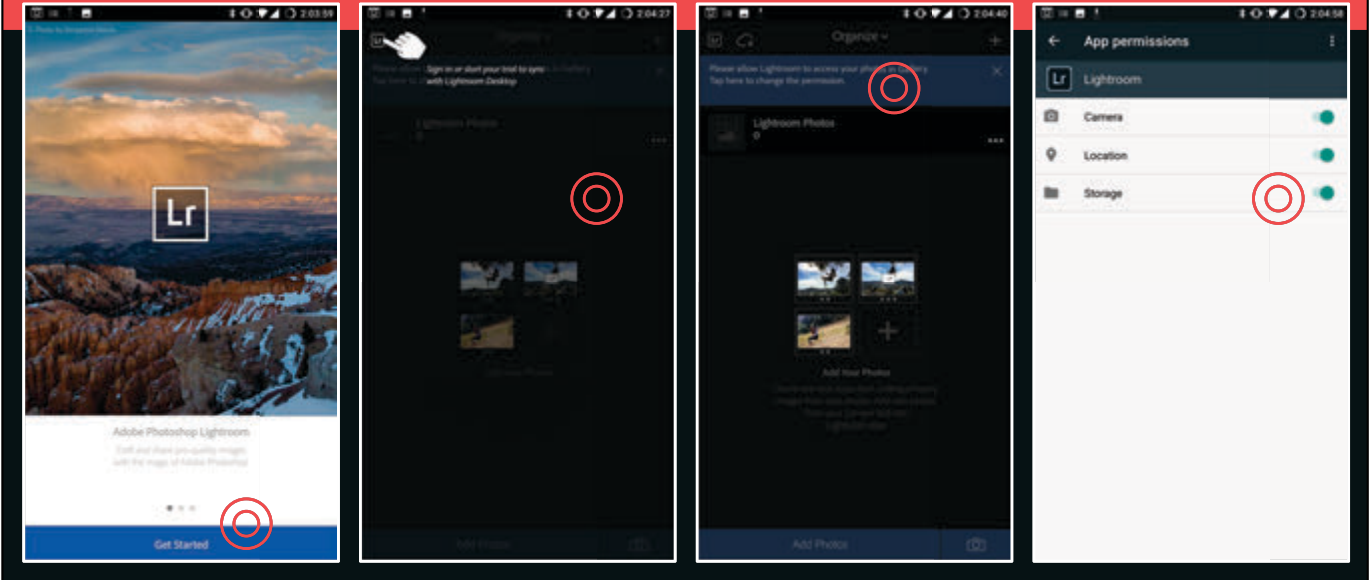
2:03:59

Lr

Adobe Photoshop Lightroom

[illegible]

Get Started

2:04:27

Organize

Sign in or start your trial to sync with Lightroom Desktop

Lightroom Photos

Add Photos

2:04:40

Organize

Please allow Lightroom to access your photos in Gallery. Tap here to change the permission.

Lightroom Photos
0

Add Your Photos

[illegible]

Add Photos

2:04:58

App permissions

Lr Lightroom

Camera

Location

Storage